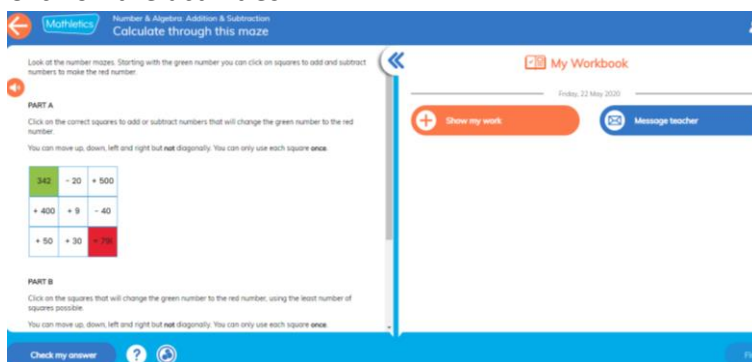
Mathletics
Number & Algebra: Addition & Subtraction
Calculate through this maze

Look at the number mazes. Starting with the green number you can click on squares to add and subtract numbers to make the red number.

PART A

Click on the correct squares to add or subtract numbers that will change the green number to the red number.

You can move up, down, left and right but **not** diagonally. You can only use each square **once**.

| 342 | − 20 | + 500 |
|---|---|---|
| + 400 | + 9 | − 40 |
| + 50 | + 30 | + 791 |

PART B

Click on the squares that will change the green number to the red number, using the least number of squares possible.

You can move up, down, left and right but **not** diagonally. You can only use each square **once**.

My Workbook

Friday, 22 May 2020

Show my work

Message teacher

Check my answer

?